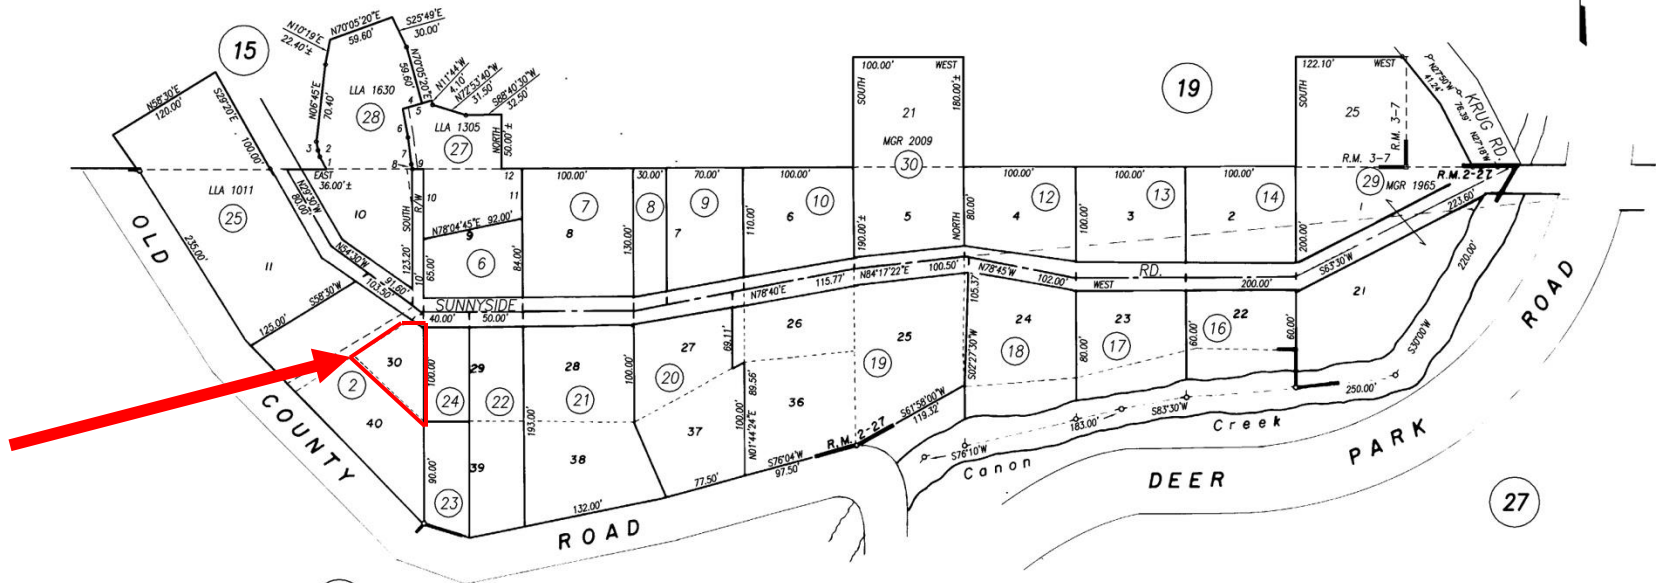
15

N10°19'E 22.40'±
N70°05'20"E 59.60'
S25°49'E 30.00'
N58°30'E 120.00'
S29°20'E 100.00'
N06°45'E 70.40'
59.60'
N70°05'20"E
N11°44'W 4.10'
N72°53'40"W 31.50'
S88°40'30"W 32.50'
LLA 1630
28
LLA 1305
27
NORTH 50.00'±
EAST 36.00'±
LLA 1011
25
N29°30'W 60.00'
10
11
12
100.00'
7
8
30.00'
70.00'
9
100.00'
10
6
OLD
235.00'
11
N54°30'W 103.50'
91.60'
SOUTH 123.20'
N78°04'45"E 92.00'
9
65.00'
6
84.00'
130.00'
7
110.00'
8
R/W
125.00'
S58°30'W
SUNNYSIDE
40.00'
50.00'
N78°40'E
115.77'
N84°17'22"E
100.50'
30
100.00'
29
28
100.00'
27
69.11'
26
25
2
24
22
21
20
89.56'
N01°44'24"E 100.00'
36
19
40
193.00'
37
38
39
90.00'
23
COUNTY
132.00'
ROAD
77.50'
S76°04'W 97.50'
R.M. 2-27
S61°58'00"W 119.32
100.00'
WEST
SOUTH
21
MGR 2009
180.00'±
30
5
190.00'±
NORTH
80.00'
19
100.00'
12
4
100.00'
13
3
100.00'
14
2
100.00'
N78°45'W
102.00'
WEST
RD.
200.00'
105.37'
S02°27'30"W
24
18
23
80.00'
17
60.00'
16
22
60.00'
122.10'
WEST
SOUTH
25
R.M. 3-7
R.M. 3-7
29
MGR 1965
1
200.00'
R.M. 2-27
KRUG RD.
N02°50'W 41.24'
76.39'
N27°18'W
223.60'
S63°30'W
21
220.00'
S30°00'W
ROAD
250.00'
183.00'
S83°30'W
Creek
S76°10'W
Canon
DEER
PARK
27